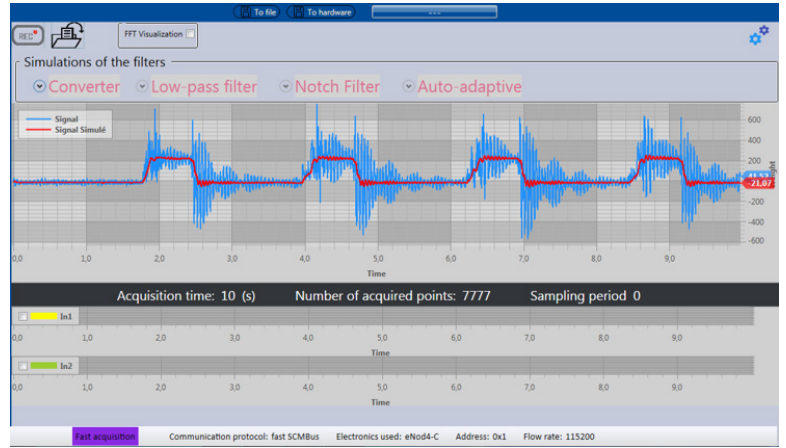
To file To hardware ...

REC

FFT Visualization

Simulations of the filters

Converter Low-pass filter Notch Filter Auto-adaptive

Signal
Signal Simulé

600
400
200
0
-200
-400
-600

Weight

41,53
-21,07

0,0 1,0 2,0 3,0 4,0 5,0 6,0 7,0 8,0 9,0

Time

Acquisition time: 10 (s) Number of acquired points: 7777 Sampling period 0

In1

0,0 1,0 2,0 3,0 4,0 5,0 6,0 7,0 8,0 9,0

Time

In2

0,0 1,0 2,0 3,0 4,0 5,0 6,0 7,0 8,0 9,0

Time

Fast acquisition Communication protocol: fast SCMBus Electronics used: eNod4-C Address: 0x1 Flow rate: 115200